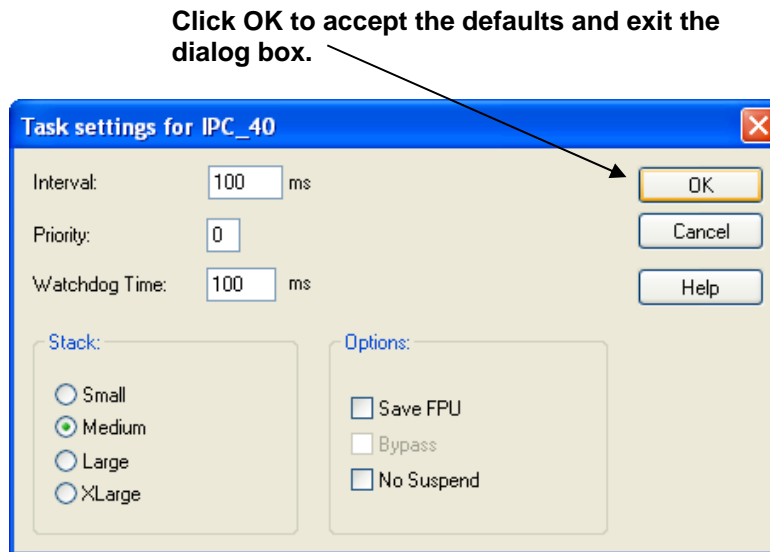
Click OK to accept the defaults and exit the dialog box.

Task settings for IPC_40

Interval: 100 ms

Priority: 0

Watchdog Time: 100 ms

OK

Cancel

Help

Stack:

Small

Medium

Large

XLarge

Options:

Save FPU

Bypass

No Suspend